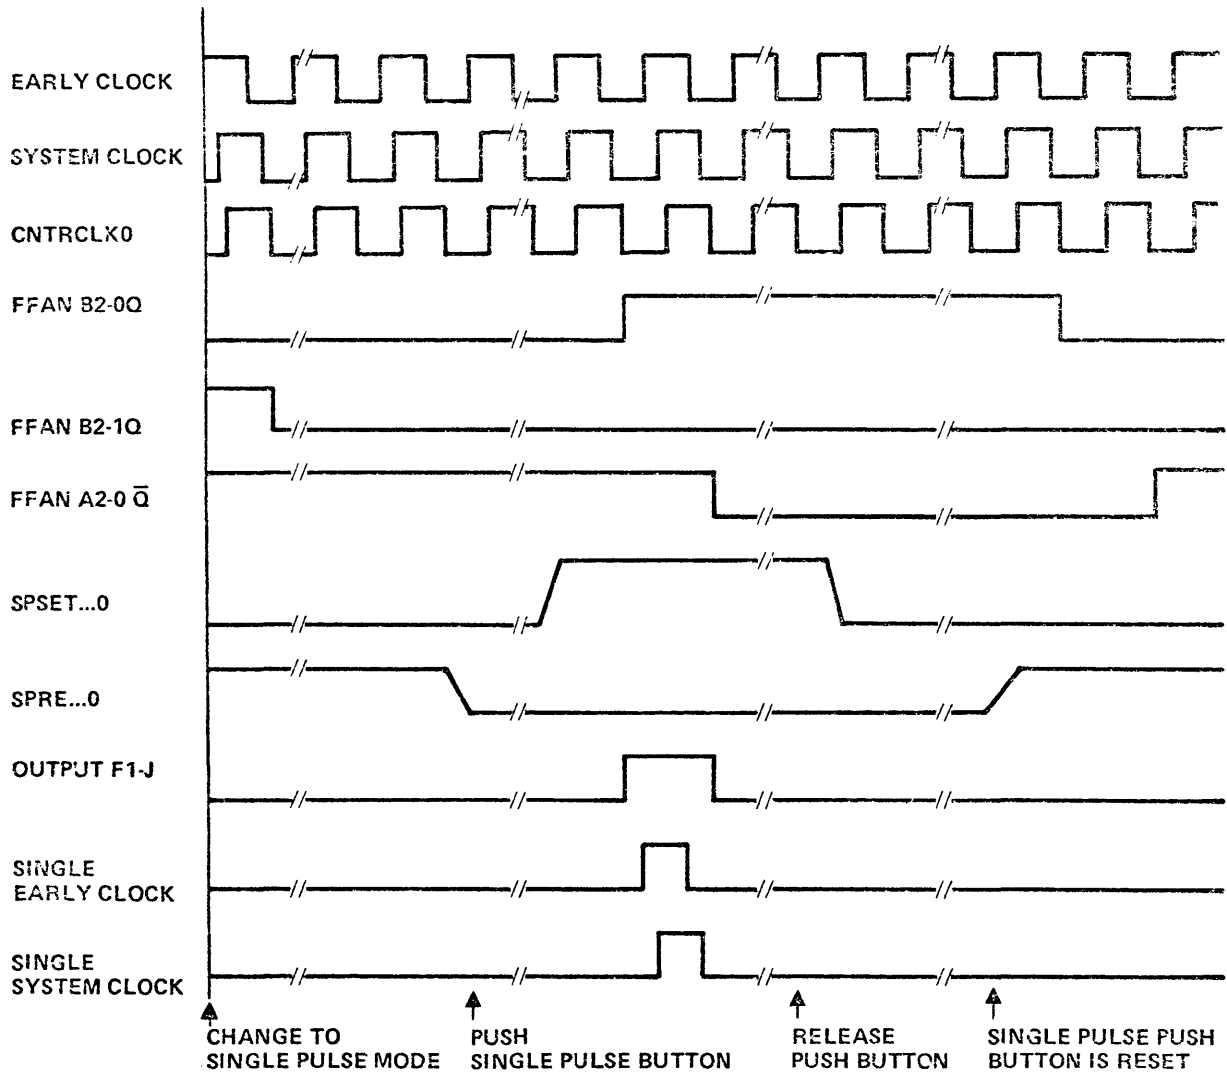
EARLY CLOCK

SYSTEM CLOCK

CNTRCLK0

FFAN B2-0Q

FFAN B2-1Q

FFAN A2-0 $\overline{Q}$

SPSET...0

SPRE...0

OUTPUT F1-J

SINGLE EARLY CLOCK

SINGLE SYSTEM CLOCK

CHANGE TO SINGLE PULSE MODE

PUSH SINGLE PULSE BUTTON

RELEASE PUSH BUTTON

SINGLE PULSE PUSH BUTTON IS RESET